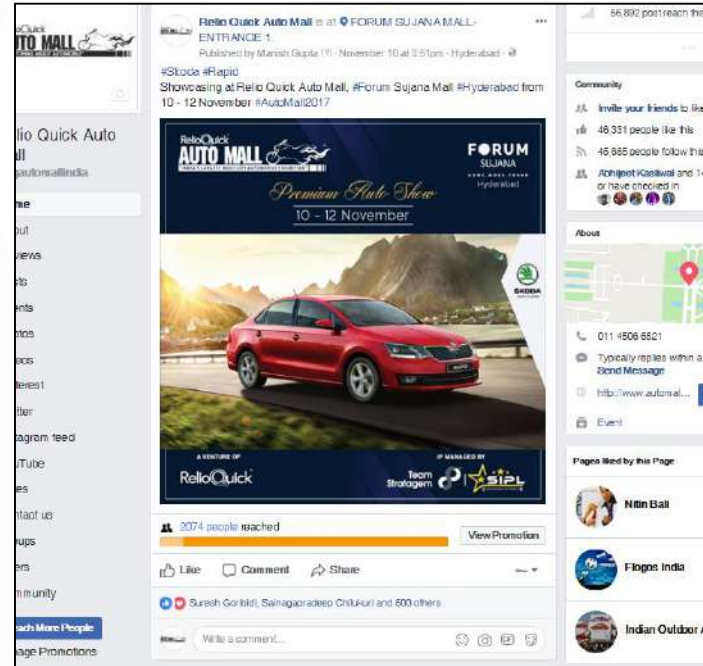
ReloQuick
AUTO MALL

lio Quick Auto
all
automallindia

me
out
views
sts
ents
otos
eos
terest
itter
tagram feed
uTube
es
ntact us
ups
ers
mmunity
ach More People
age Promotions

Relio Quick Auto Mall is at FORUM SUJANA MALL-ENTRANCE 1.
Published by Manish Gupta [?] · November 10 at 3:51pm · Hyderabad ·
#Skoda #Rapid
Showcasing at Relio Quick Auto Mall, #Forum Sujana Mall #Hyderabad from 10 - 12 November #AutoMall2017

ReloQuick
AUTO MALL
FORUM
SUJANA
Hyderabad
Premium Auto Show
10 - 12 November
SKODA
A VENTURE OF
ReloQuick
IP MANAGED BY
Team Stratagem
SIPL

2074 people reached
View Promotion
Like
Comment
Share
Suresh Goribidi, Sainagapradeep Chilukuri and 500 others
Write a comment...

66,892 post reach this

Community
Invite your friends to like
46,331 people like this
46,665 people follow this
Abhijeet Kasliwal and 1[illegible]
or have checked in

About
011 4506 6521
Typically replies within a
Send Message
http://www.automal...
Event

Pages liked by this Page
Nitin Bali
Flogos India
Indian Outdoor A